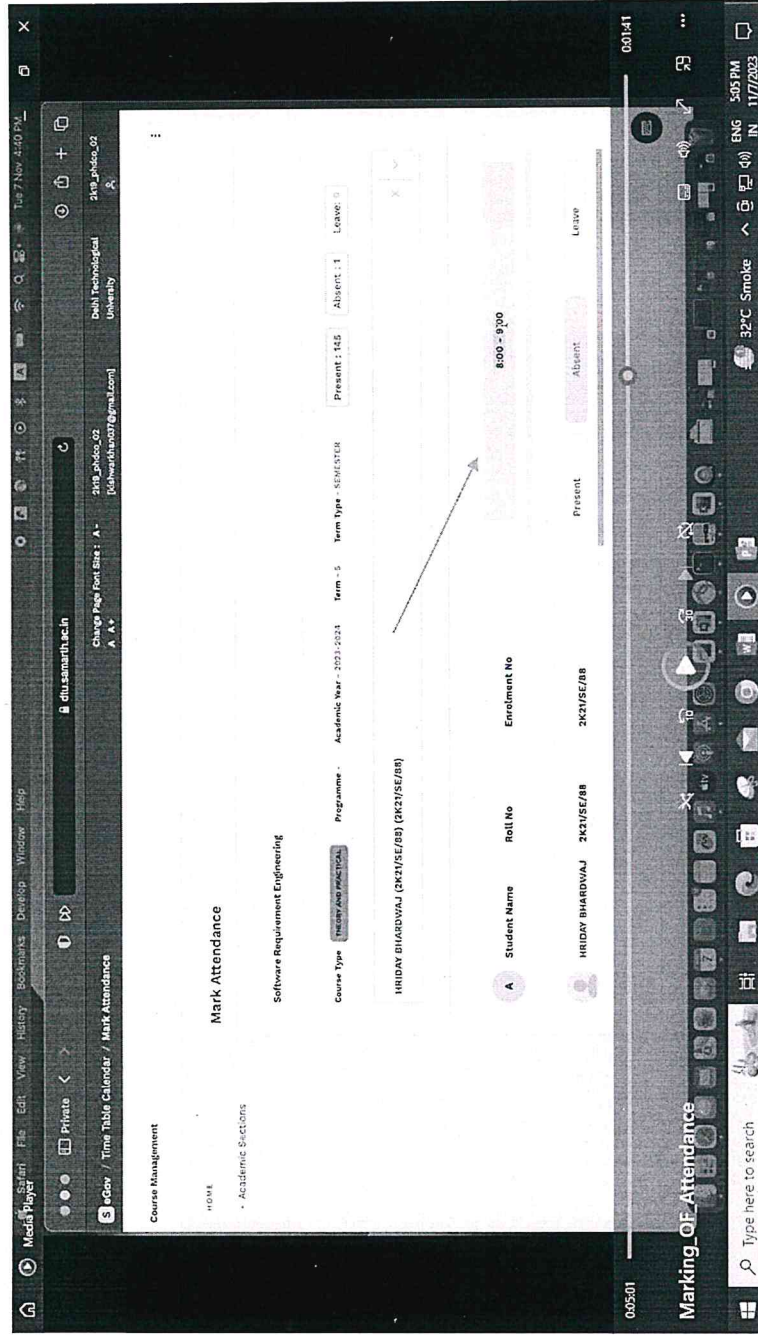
Media Player

Safari File Edit View History Bookmarks Develop Window Help

Tue 7 Nov 4:40 PM

Private

dtu.samarth.ac.in

eGov / Time Table Calendar / Mark Attendance

Change Page Font Size : A- A A+

2k19_phdco_02 [vishwarkhan037@gmail.com]

Delhi Technological University

2k19_phdco_02

Course Management

HOME

Academic Sections

Mark Attendance

Software Requirement Engineering

Course Type THEORY AND PRACTICAL Programme - Academic Year - 2023-2024 Term - 5 Term Type - SEMESTER

Present : 145 Absent : 1 Leave : 0

HRIDAY BHARDWAJ (2K21/SE/88) (2K21/SE/88)

8:00 - 9:00

| A Student Name | Roll No | Enrolment No | | | |
|---|---|---|---|---|---|
| HRIDAY BHARDWAJ | 2K21/SE/88 | 2K21/SE/88 | Present | Absent | Leave |

00:05:01

00:01:41

Marking_OF_Attendance

Type here to search

32°C Smoke

ENG IN

5:05 PM 11/7/2023